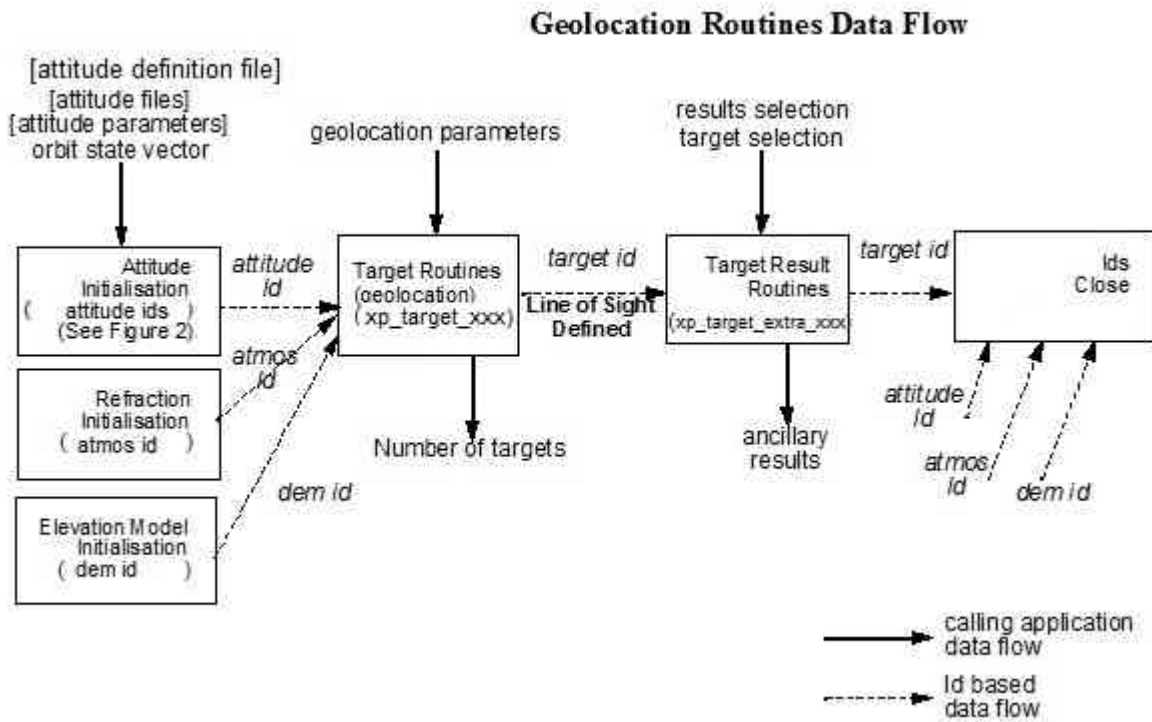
Geolocation Routines Data Flow

[attitude definition file]
[attitude files]
[attitude parameters]
orbit state vector

geolocation parameters

results selection
target selection

Attitude Initialisation
( attitude ids )
(See Figure 2)

attitude id

Target Routines
(geolocation)
( xp_target_xxx)

target id

Line of Sight Defined

Target Result Routines
(xp_target_extra_xxx

target id

Ids Close

Refraction Initialisation
( atmos id )

atmos id

Number of targets

ancillary results

attitude id

atmos id

dem id

Elevation Model Initialisation
( dem id )

dem id

calling application data flow

Id based data flow